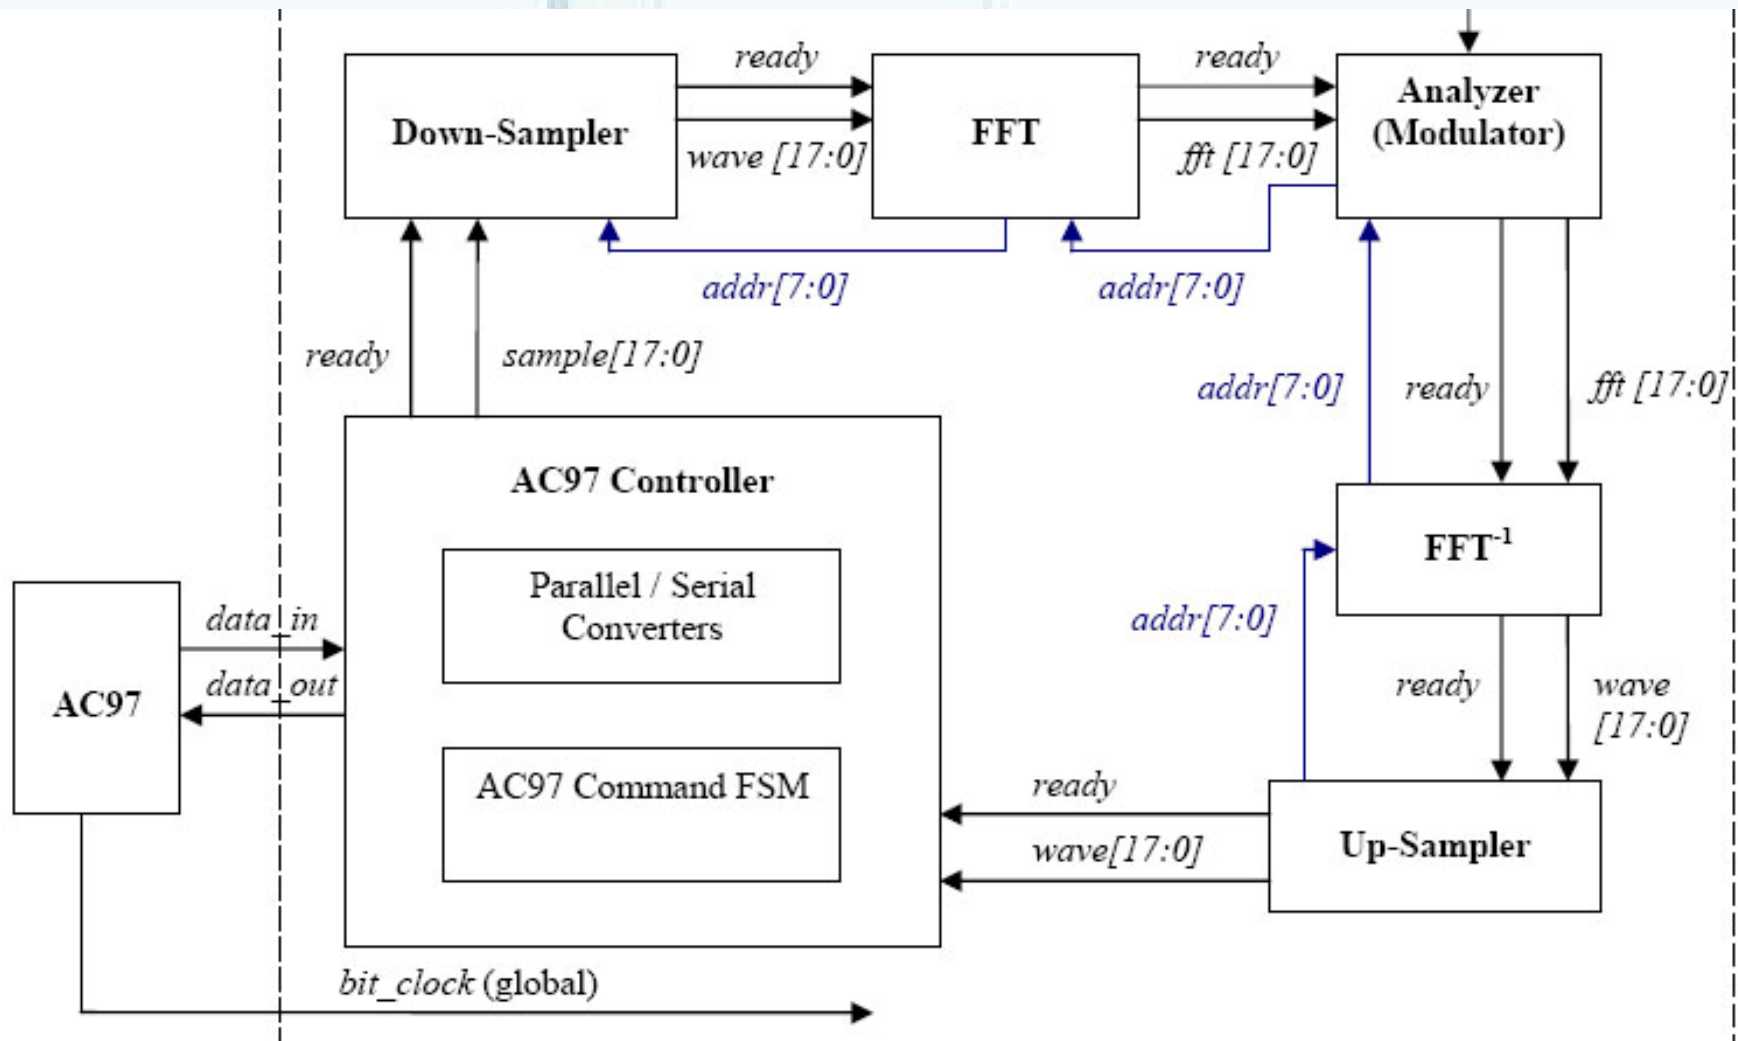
Down-Sampler

ready

wave [17:0]

FFT

ready

fft [17:0]

Analyzer (Modulator)

addr[7:0]

addr[7:0]

ready

sample[17:0]

addr[7:0]

ready

fft [17:0]

AC97 Controller

Parallel / Serial Converters

AC97 Command FSM

FFT$^{-1}$

addr[7:0]

ready

wave [17:0]

AC97

data_in

data_out

ready

wave[17:0]

Up-Sampler

bit_clock (global)